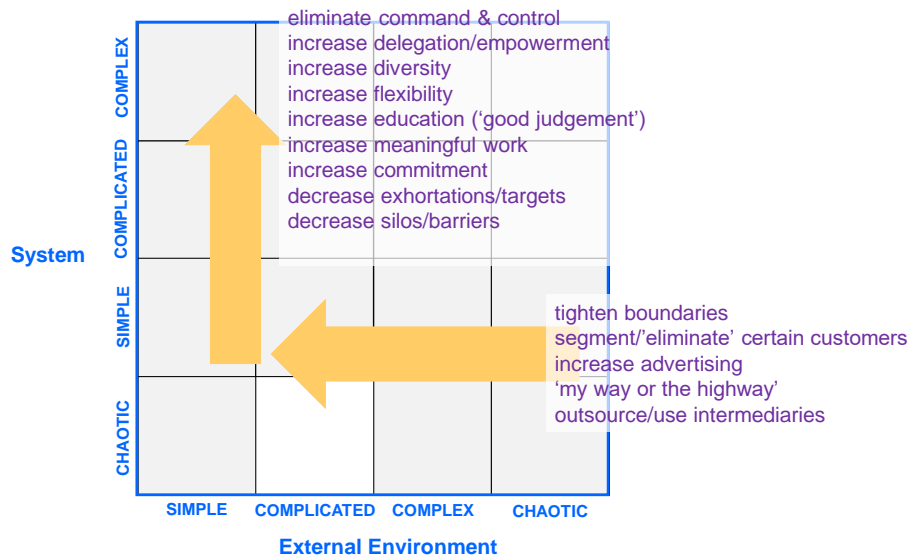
System

COMPLEX
COMPLICATED
SIMPLE
CHAOTIC

eliminate command & control
increase delegation/empowerment
increase diversity
increase flexibility
increase education (‘good judgement’)
increase meaningful work
increase commitment
decrease exhortations/targets
decrease silos/barriers

tighten boundaries
segment/’eliminate’ certain customers
increase advertising
‘my way or the highway’
outsource/use intermediaries

SIMPLE
COMPLICATED
COMPLEX
CHAOTIC

External Environment